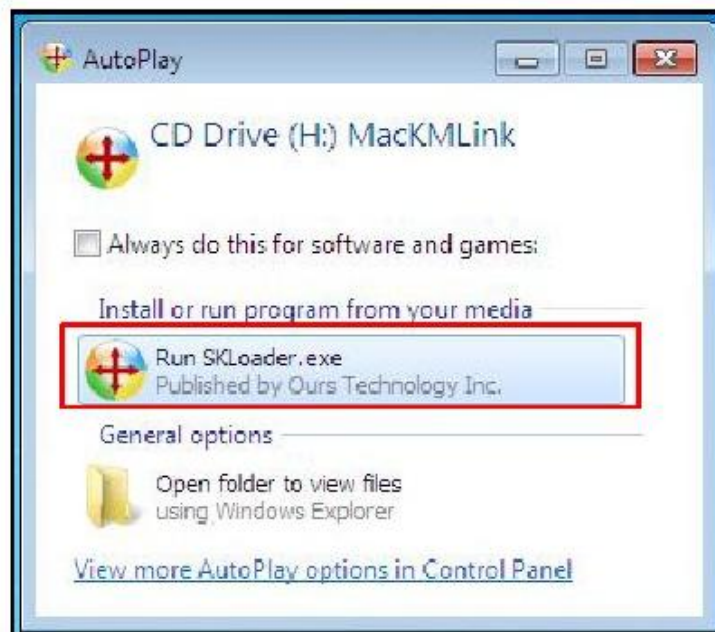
AutoPlay

CD Drive (H:) MacKMLink

Always do this for software and games:

Install or run program from your media

Run SKLoader.exe
Published by Ours Technology Inc.

General options

Open folder to view files
using Windows Explorer

View more AutoPlay options in Control Panel